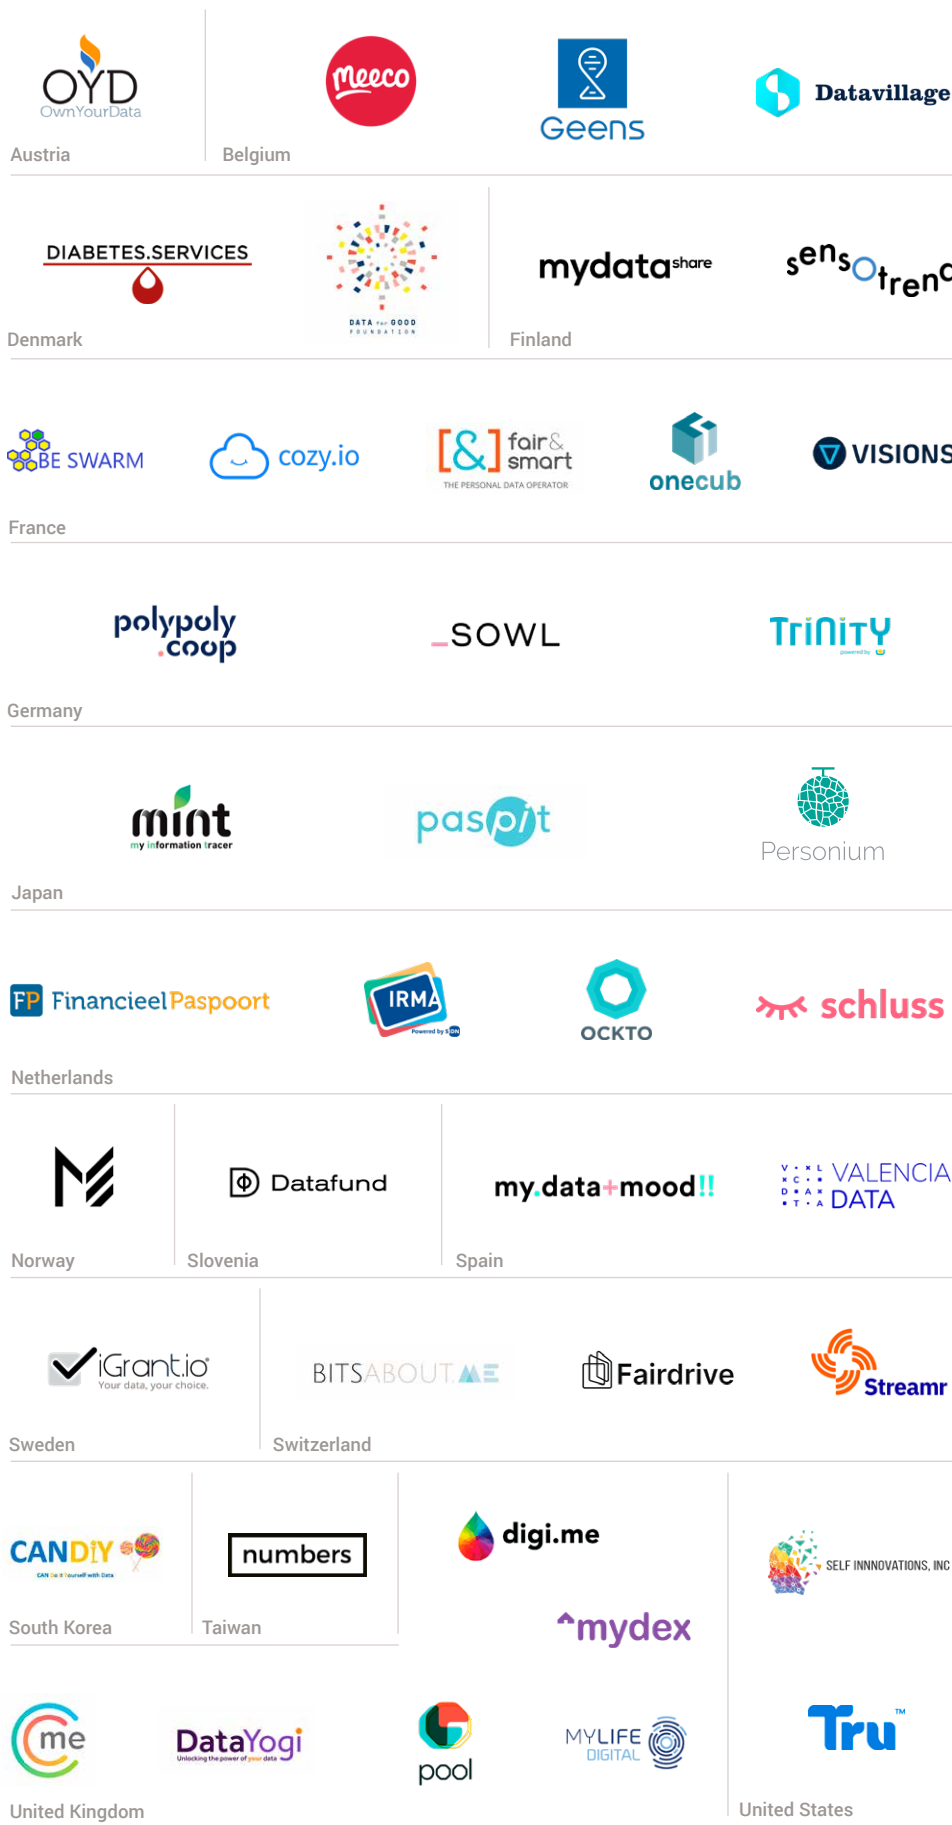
OYD
OwnYourData
Austria

meeco
Belgium

Geens

Datavillage

DIABETES.SERVICES
Denmark

DATA for GOOD FOUNDATION

mydatashare
Finland

sensotrend

BE SWARM

cozy.io

[&] fair & smart
THE PERSONAL DATA OPERATOR

onecub

VISIONS
France

polypoly .coop

_SOWL

TriNiTY
powered by

Germany

mint
my information tracer

paspit

Personium
Japan

FP FinancieelPaspoort

IRMA
Powered by SIDN

OCKTO

schluss
Netherlands

Norway

Datafund
Slovenia

my.data+mood!!
Spain

VALENCIA DATA

iGrant.io
Your data, your choice.
Sweden

BITSABOUTME
Switzerland

Fairdrive

Streamr

CANDIY
CAN Do It Yourself with Data
South Korea

numbers
Taiwan

digi.me

mydex

SELF INNNOVATIONS, INC

me

DataYogi
Unlocking the power of your data

pool

MYLIFE DIGITAL
United Kingdom

Tru™
United States